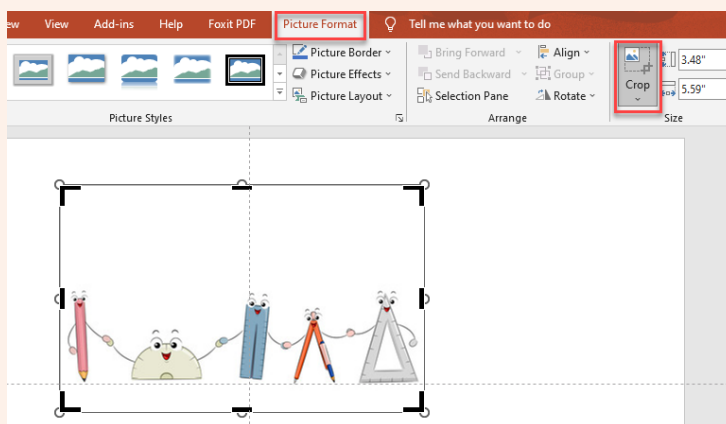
ew View Add-ins Help Foxit PDF Picture Format Tell me what you want to do

Picture Border
Picture Effects
Picture Layout
Picture Styles

Bring Forward
Send Backward
Selection Pane
Align
Group
Rotate
Arrange

Crop
3.48"
5.59"
Size